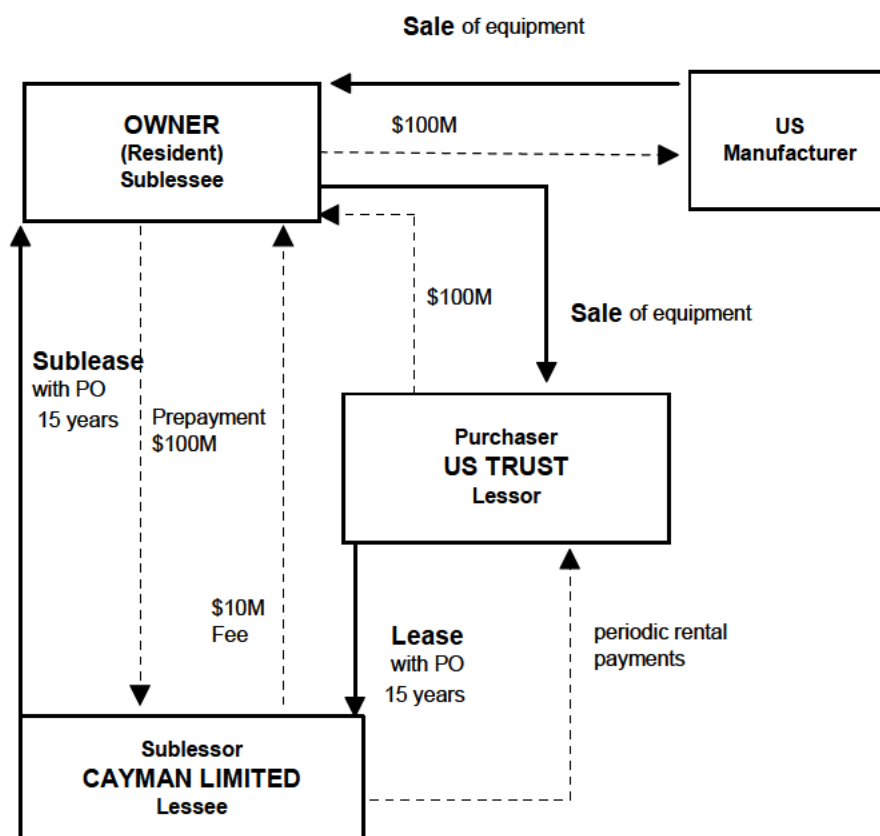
Sale of equipment

OWNER
(Resident)
Sublessee

$100M

US
Manufacturer

$100M

Sale of equipment

Sublease
with PO
15 years

Prepayment
$100M

Purchaser
US TRUST
Lessor

$10M
Fee

Lease
with PO
15 years

periodic rental payments

Sublessor
CAYMAN LIMITED
Lessee